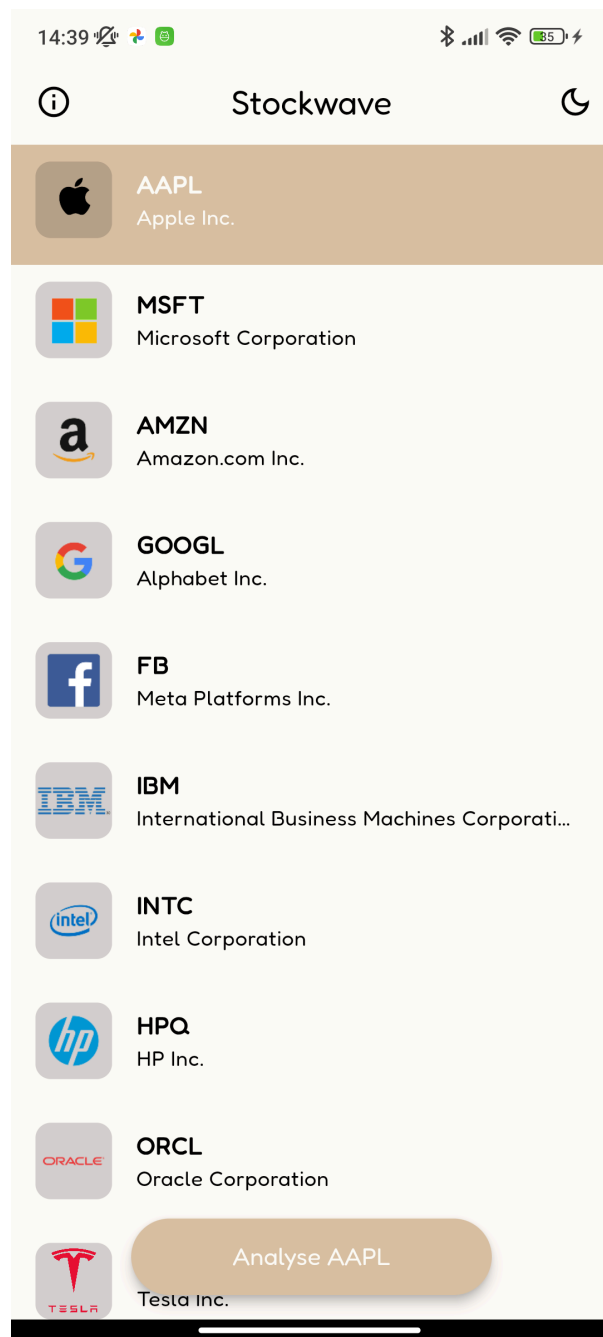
14:39 85

Stockwave

AAPL
Apple Inc.

MSFT
Microsoft Corporation

a
AMZN
Amazon.com Inc.

G
GOOGL
Alphabet Inc.

f
FB
Meta Platforms Inc.

IBM
IBM
International Business Machines Corporati...

intel
INTC
Intel Corporation

hp
HPQ
HP Inc.

ORACLE
ORCL
Oracle Corporation

TESLA
Tesla Inc.

Analyse AAPL